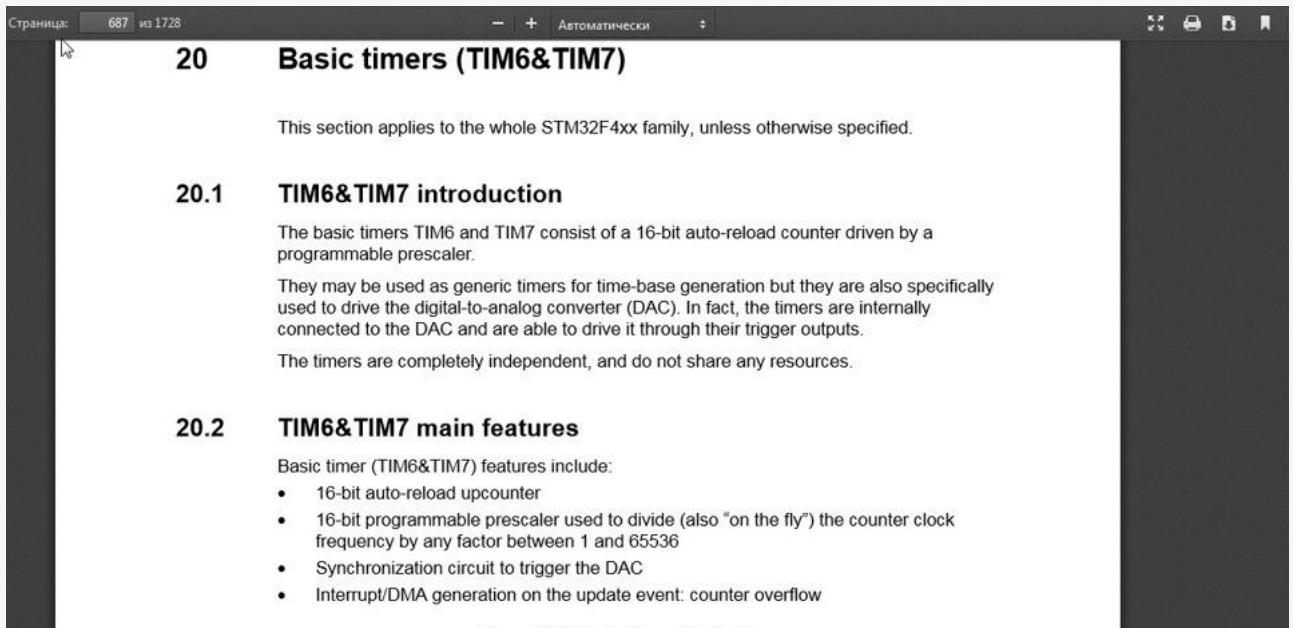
Страница: 687 из 1728 − + Автоматически

20 Basic timers (TIM6&TIM7)

This section applies to the whole STM32F4xx family, unless otherwise specified.

20.1 TIM6&TIM7 introduction

The basic timers TIM6 and TIM7 consist of a 16-bit auto-reload counter driven by a programmable prescaler.

They may be used as generic timers for time-base generation but they are also specifically used to drive the digital-to-analog converter (DAC). In fact, the timers are internally connected to the DAC and are able to drive it through their trigger outputs.

The timers are completely independent, and do not share any resources.

20.2 TIM6&TIM7 main features

Basic timer (TIM6&TIM7) features include:
• 16-bit auto-reload upcounter
• 16-bit programmable prescaler used to divide (also “on the fly”) the counter clock frequency by any factor between 1 and 65536
• Synchronization circuit to trigger the DAC
• Interrupt/DMA generation on the update event: counter overflow

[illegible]